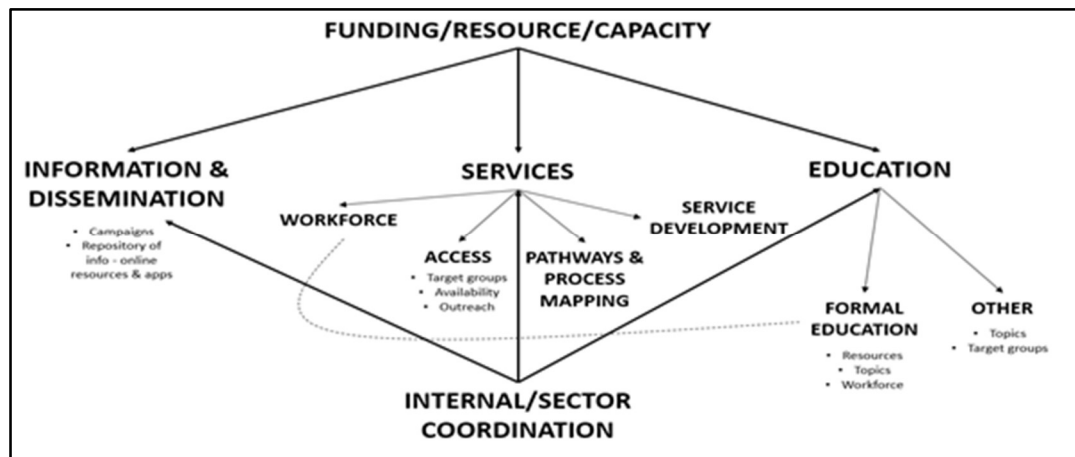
FUNDING/RESOURCE/CAPACITY

INFORMATION & DISSEMINATION

- Campaigns
- Repository of info - online resources & apps

SERVICES

WORKFORCE

ACCESS

- Target groups
- Availability
- Outreach

PATHWAYS & PROCESS MAPPING

SERVICE DEVELOPMENT

EDUCATION

FORMAL EDUCATION

- Resources
- Topics
- Workforce

OTHER

- Topics
- Target groups

INTERNAL/SECTOR COORDINATION